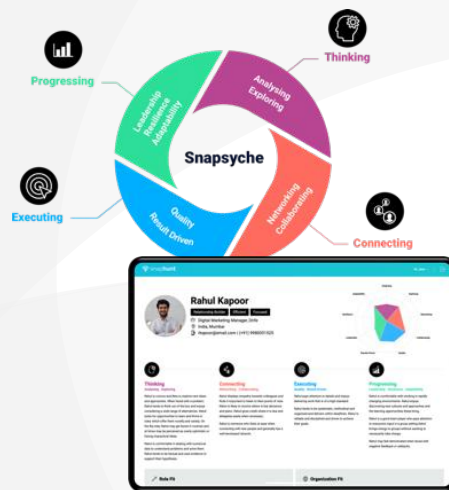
Progressing

Thinking

Leadership
Resilience
Adaptability

Analysing
Exploring

Snapsyche

Executing

Quality
Result Driven

Networking
Collaborating

Connecting

Rahul Kapoor

Digital Marketing Manager

Thinking

Connecting

Executing

Progressing

Role Fit

Organization Fit